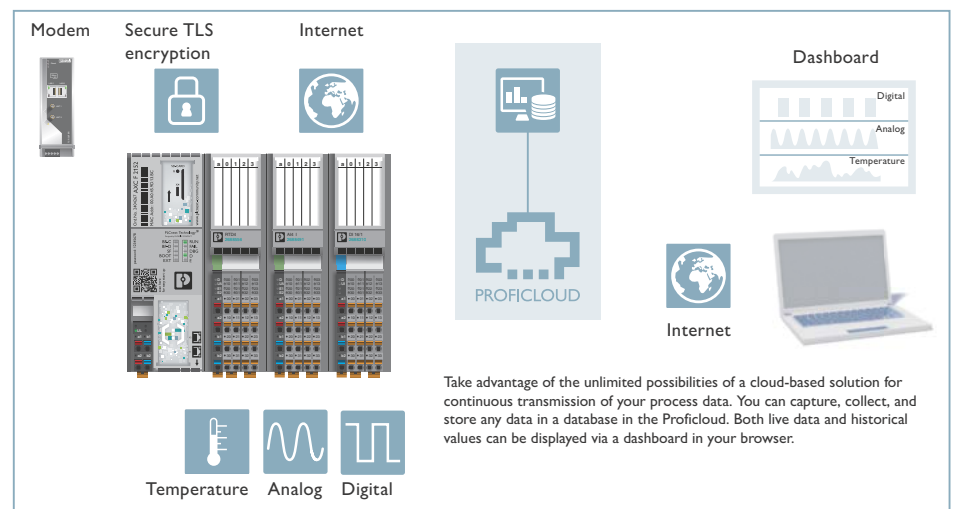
Modem

Secure TLS encryption

Internet

Dashboard

Digital

Analog

Temperature

PROFICLOUD

Internet

Take advantage of the unlimited possibilities of a cloud-based solution for continuous transmission of your process data. You can capture, collect, and store any data in a database in the Proficloud. Both live data and historical values can be displayed via a dashboard in your browser.

Temperature

Analog

Digital